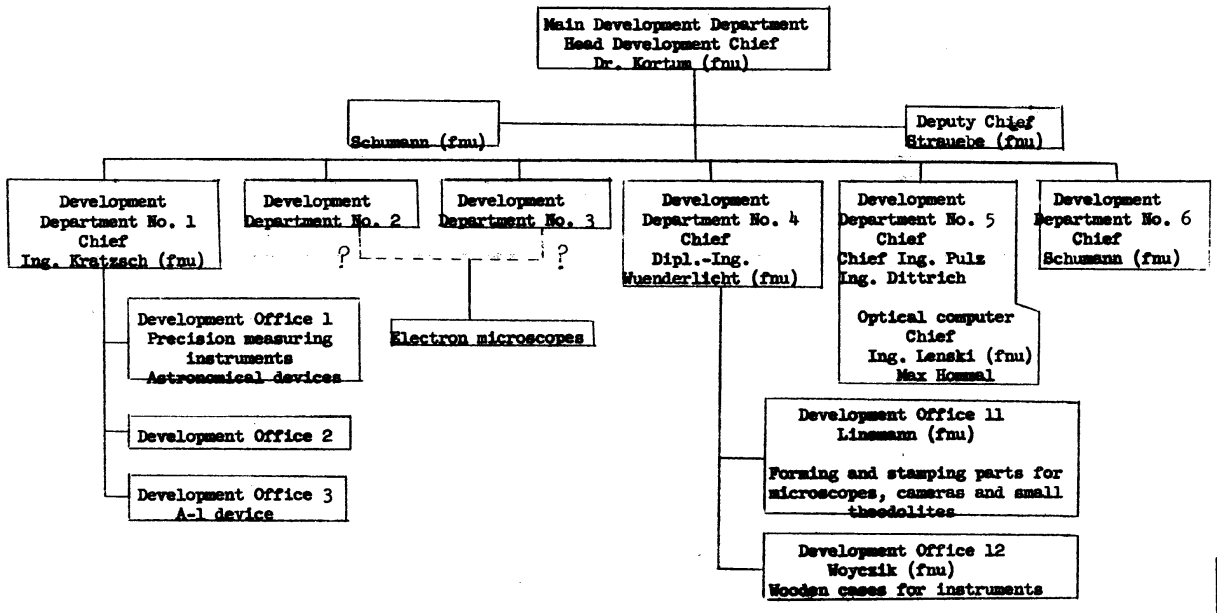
Main Development Department
Head Development Chief
Dr. Kortum (fnu)

Schumann (fnu)

Deputy Chief
Straeube (fnu)

Development
Department No. 1
Chief
Ing. Kratzsch (fnu)

Development
Department No. 2

Development
Department No. 3

?

?

Development
Department No. 4
Chief
Dipl.-Ing.
Wuenderlicht (fnu)

Development
Department No. 5
Chief
Chief Ing. Pulz
Ing. Dittrich

Optical computer
Chief
Ing. Lenski (fnu)
Max Hommel

Development
Department No. 6
Chief
Schumann (fnu)

Development Office 1
Precision measuring
instruments
Astronomical devices

Electron microscopes

Development Office 2

Development Office 3
A-1 device

Development Office 11
Linsmann (fnu)

Forming and stamping parts for
microscopes, cameras and small
theodolites

Development Office 12
Woyczik (fnu)
Wooden cases for instruments